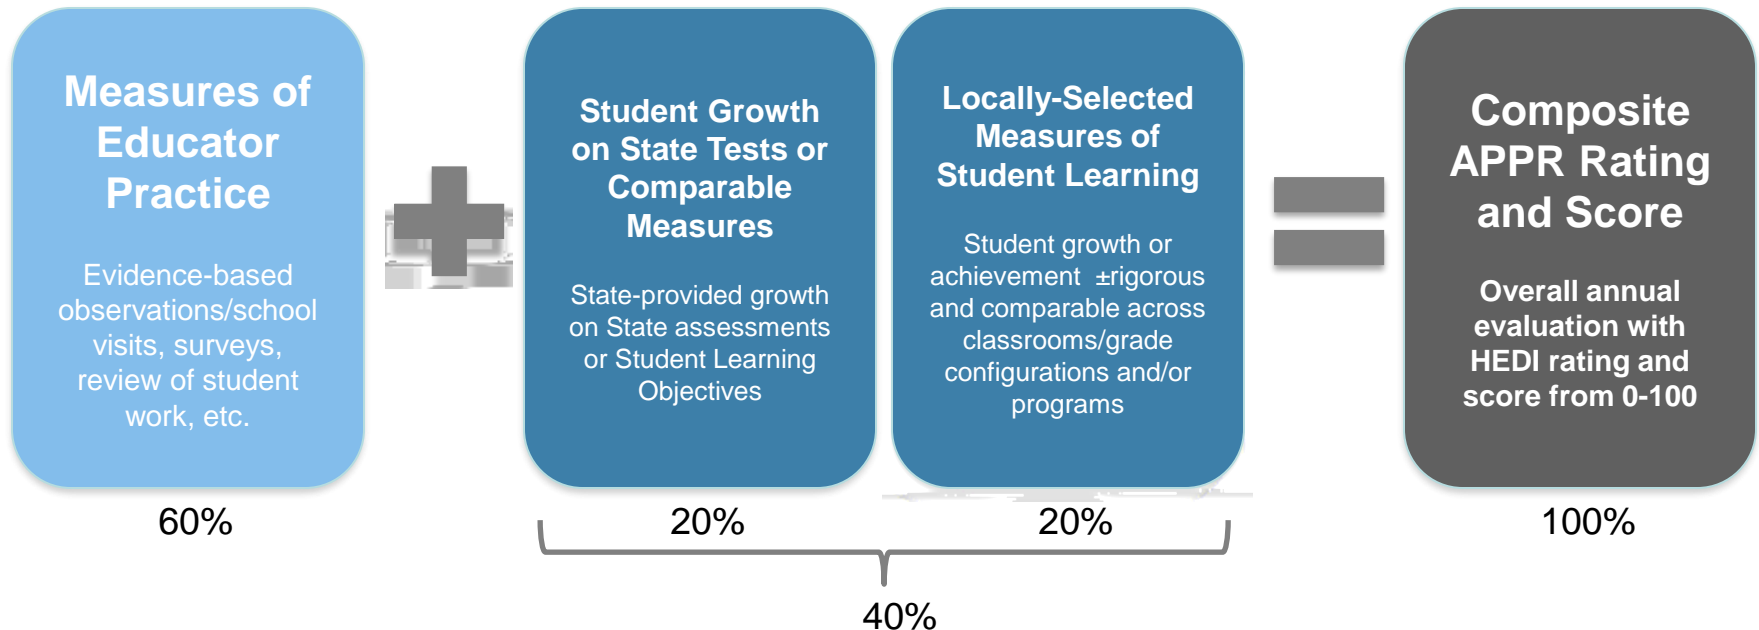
Measures of Educator Practice

Evidence-based observations/school visits, surveys, review of student work, etc.

60%

Student Growth on State Tests or Comparable Measures

State-provided growth on State assessments or Student Learning Objectives

20%

Locally-Selected Measures of Student Learning

Student growth or achievement ±rigorous and comparable across classrooms/grade configurations and/or programs

20%

40%

Composite APPR Rating and Score

Overall annual evaluation with HEDI rating and score from 0-100

100%